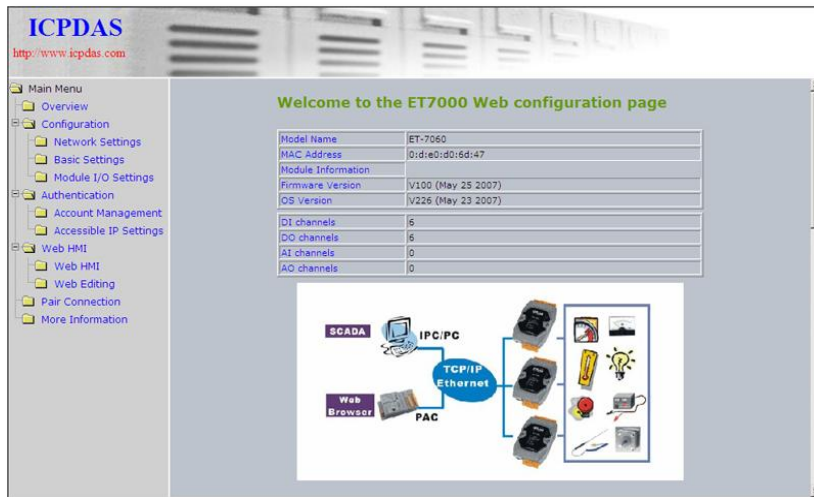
ICPDAS
http://www.icpdas.com

Main Menu
Overview
Configuration
Network Settings
Basic Settings
Module I/O Settings
Authentication
Account Management
Accessible IP Settings
Web HMI
Web HMI
Web Editing
Pair Connection
More Information

Welcome to the ET7000 Web configuration page

| | |
|---|---|
| Model Name | ET-7060 |
| MAC Address | 0:d:e0:d0:6d:47 |
| Module Information | |
| Firmware Version | V100 (May 25 2007) |
| OS Version | V226 (May 23 2007) |

| | |
|---|---|
| DI channels | 6 |
| DO channels | 6 |
| AI channels | 0 |
| AO channels | 0 |

SCADA
IPC/PC
TCP/IP Ethernet
Web Browser
PAC